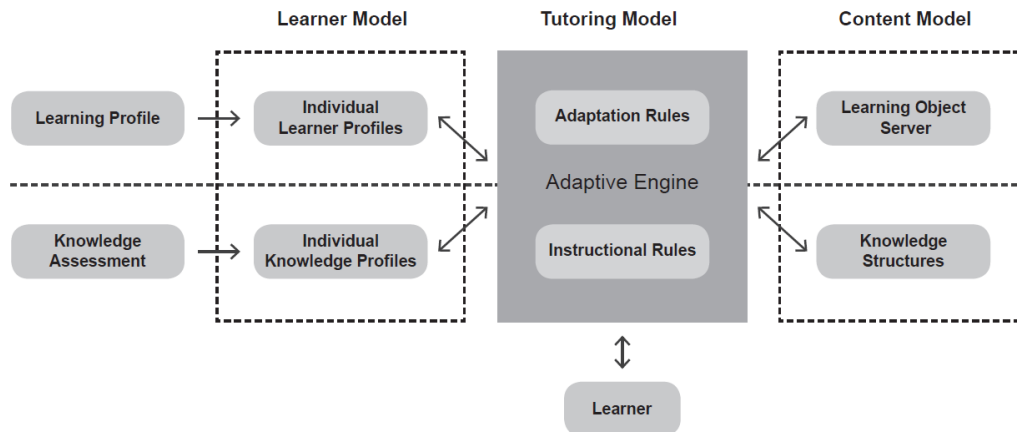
Learner Model

Tutoring Model

Content Model

Learning Profile

Individual Learner Profiles

Adaptation Rules

Learning Object Server

Adaptive Engine

Knowledge Assessment

Individual Knowledge Profiles

Instructional Rules

Knowledge Structures

Learner